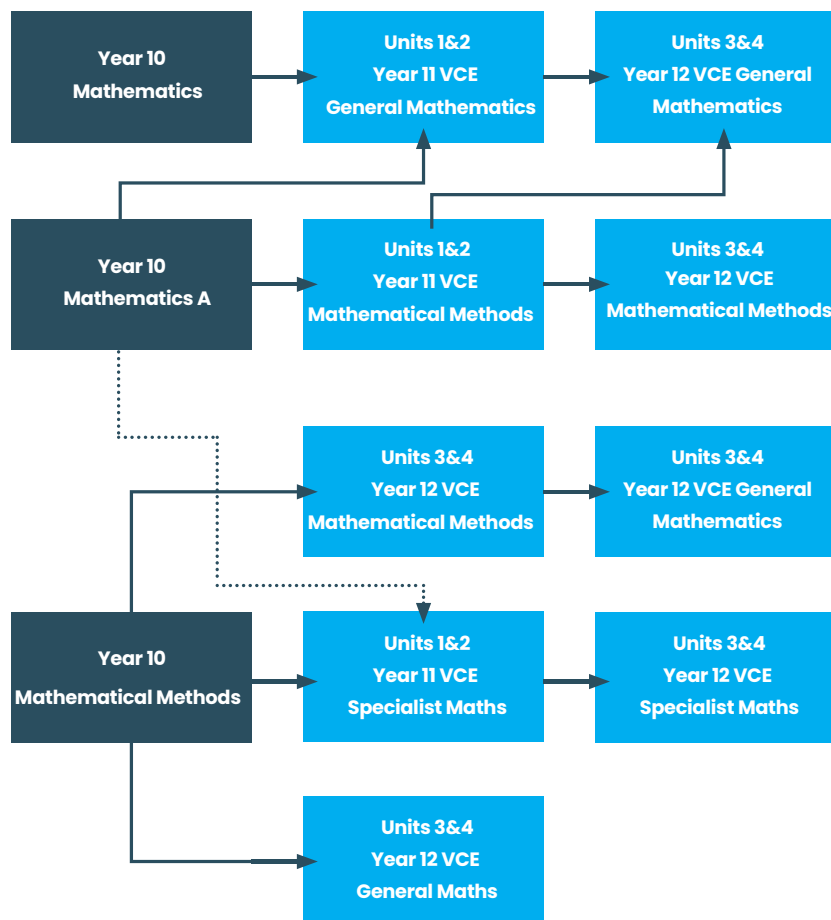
Year 10
Mathematics

Units 1&2
Year 11 VCE
General Mathematics

Units 3&4
Year 12 VCE General
Mathematics

Year 10
Mathematics A

Units 1&2
Year 11 VCE
Mathematical Methods

Units 3&4
Year 12 VCE
Mathematical Methods

Units 3&4
Year 12 VCE
Mathematical Methods

Units 3&4
Year 12 VCE General
Mathematics

Year 10
Mathematical Methods

Units 1&2
Year 11 VCE
Specialist Maths

Units 3&4
Year 12 VCE
Specialist Maths

Units 3&4
Year 12 VCE
General Maths